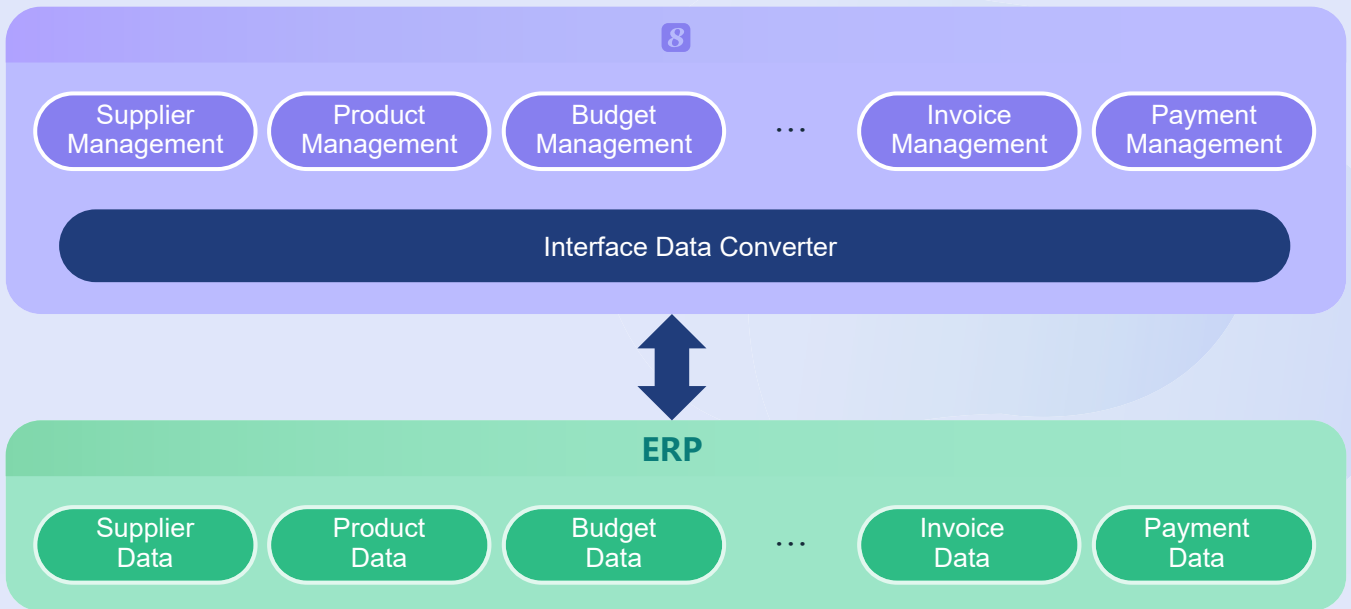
8

Supplier Management

Product Management

Budget Management

…

Invoice Management

Payment Management

Interface Data Converter

ERP

Supplier Data

Product Data

Budget Data

…

Invoice Data

Payment Data